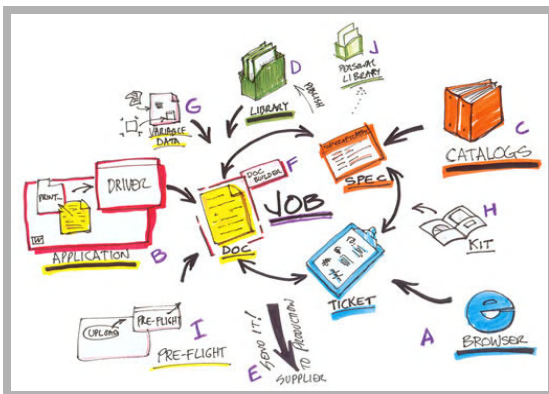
G
VARIABLE DATA

D
LIBRARY
PUBLISH

J
PERSONAL LIBRARY

C
CATALOGS

F
DOC BUILDER

SPEC

JOB

DRIVER

PRINT...

W

APPLICATION
B

DOC

H
KIT

TICKET

A
BROWSER

UPLOAD
PRE-FLIGHT
I
PRE-FLIGHT

SEND IT!
TO PRODUCTION
E
SUPPLIER